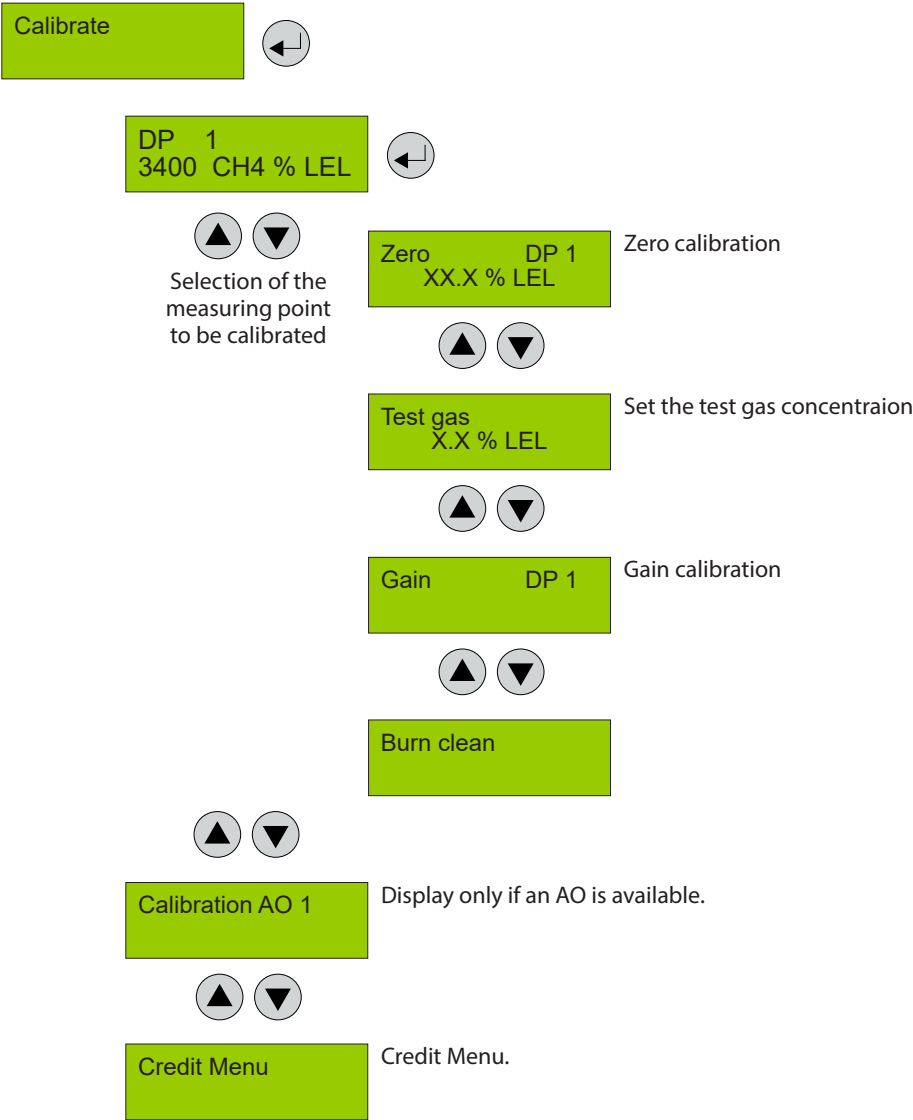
Calibrate

DP 1
3400 CH4 % LEL

Selection of the measuring point to be calibrated

Zero DP 1
XX.X % LEL

Zero calibration

Test gas
X.X % LEL

Set the test gas concentraion

Gain DP 1

Gain calibration

Burn clean

Calibration AO 1

Display only if an AO is available.

Credit Menu

Credit Menu.